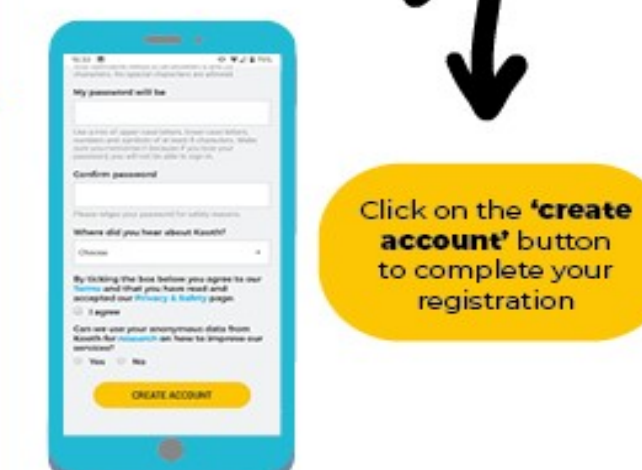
My password will be

Use a mix of upper case letters, lower case letters, numbers and symbols of at least 8 characters. Make sure you remember it because if you lose your password, you will not be able to sign in.

Confirm password

Please retype your password for safety reasons.

Where did you hear about Kooth?

Choose

By ticking the box below you agree to our Terms and that you have read and accepted our Privacy & Safety page.

I agree

Can we use your anonymous data from Kooth for research on how to improve our services?

Yes No

CREATE ACCOUNT

Click on the 'create account' button to complete your registration